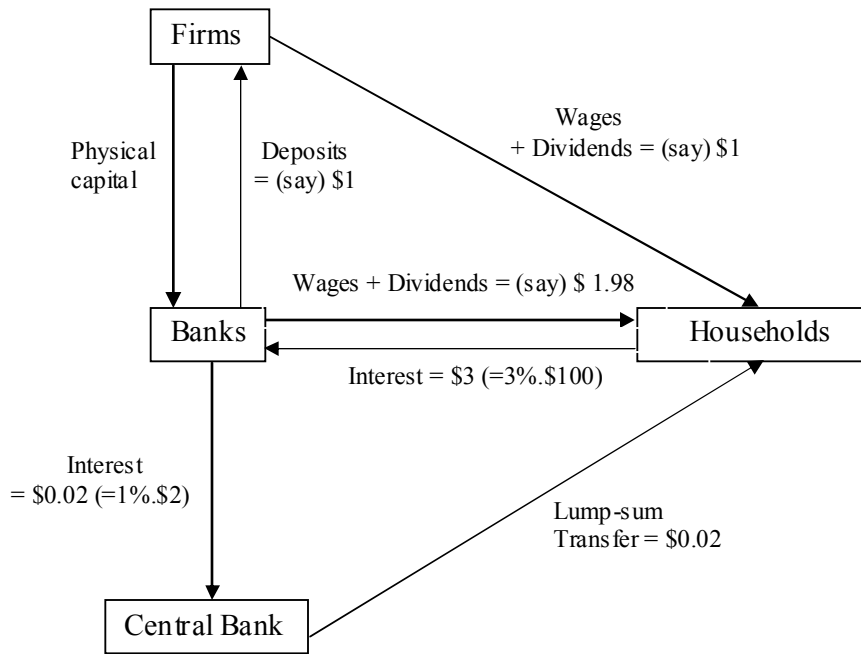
Firms

Physical capital

Deposits = (say) \$1

Wages + Dividends = (say) \$1

Wages + Dividends = (say) \$ 1.98

Banks

Households

Interest = \$3 (=3%.\$100)

Interest = \$0.02 (=1%.\$2)

Lump-sum Transfer = \$0.02

Central Bank